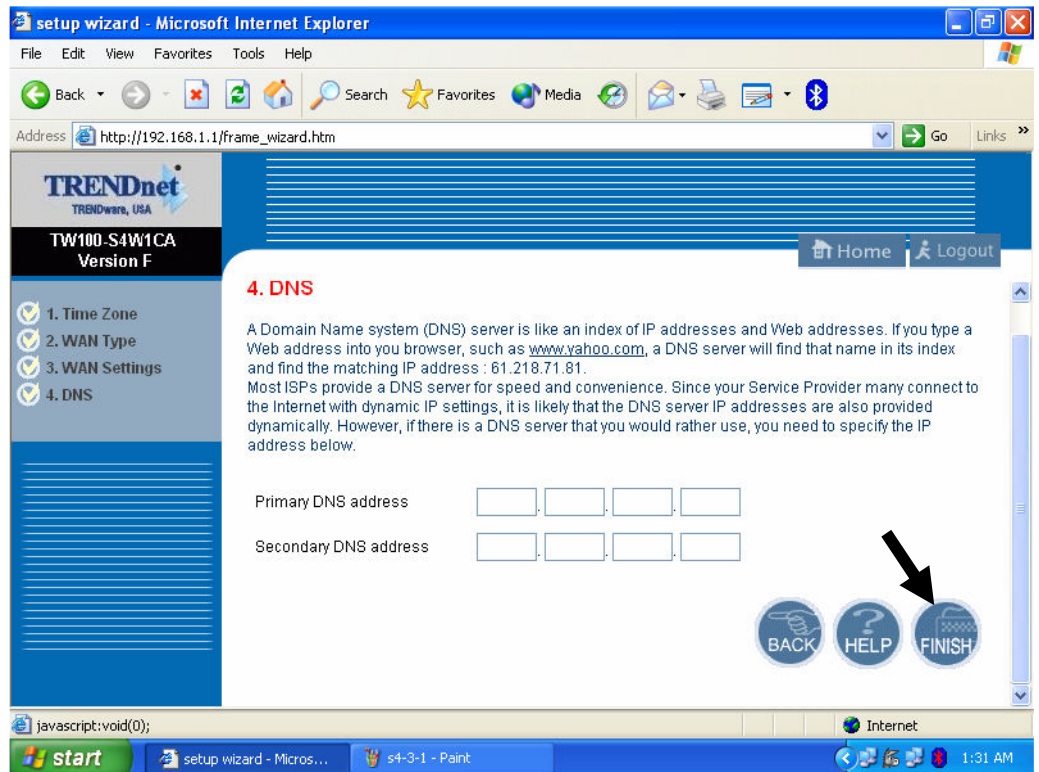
setup wizard - Microsoft Internet Explorer

File Edit View Favorites Tools Help

Back Search Favorites Media

Address http://192.168.1.1/frame_wizard.htm Go Links

TRENDnet
TRENDware, USA

TW100-S4W1CA
Version F

Home Logout

1. Time Zone
2. WAN Type
3. WAN Settings
4. DNS

4. DNS

A Domain Name system (DNS) server is like an index of IP addresses and Web addresses. If you type a Web address into you browser, such as www.yahoo.com, a DNS server will find that name in its index and find the matching IP address : 61.218.71.81.
Most ISPs provide a DNS server for speed and convenience. Since your Service Provider many connect to the Internet with dynamic IP settings, it is likely that the DNS server IP addresses are also provided dynamically. However, if there is a DNS server that you would rather use, you need to specify the IP address below.

Primary DNS address

Secondary DNS address

BACK HELP FINISH

javascript:void(0);

Internet

start setup wizard - Micros... s4-3-1 - Paint 1:31 AM